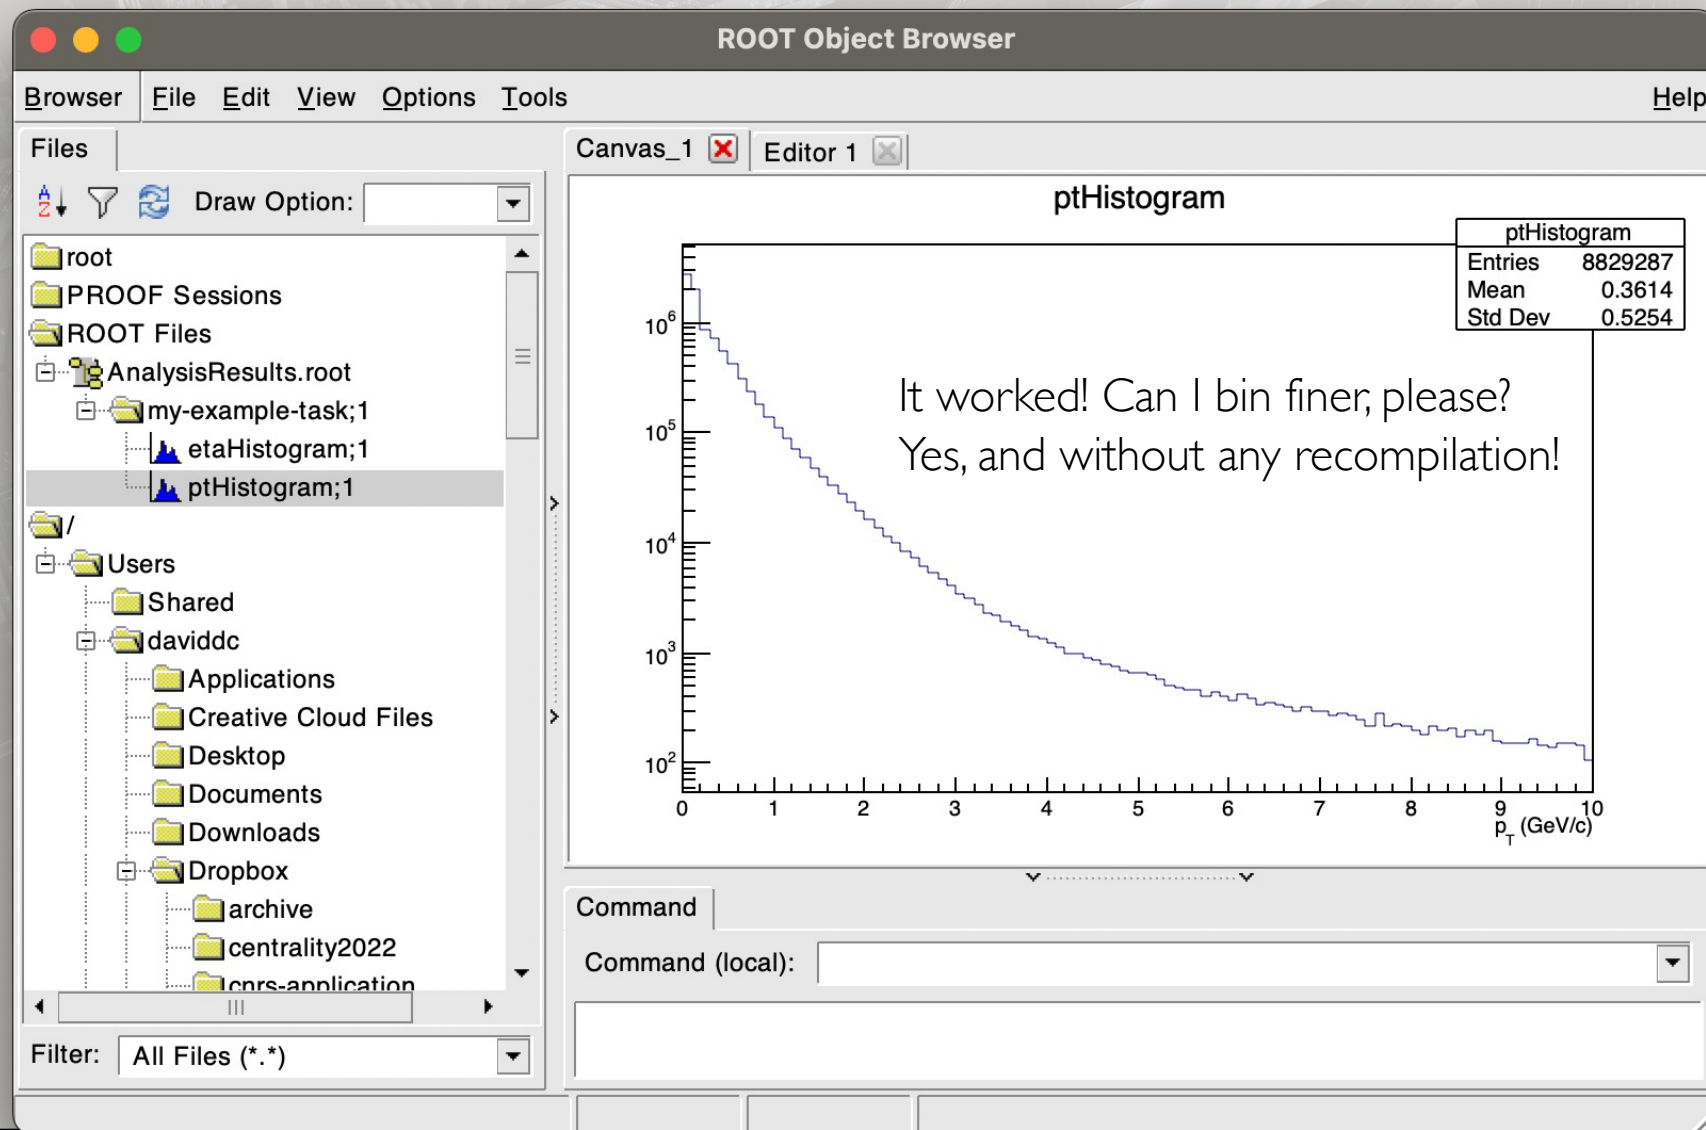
ROOT Object Browser

Browser File Edit View Options Tools Help

Files

Draw Option:

root
PROOF Sessions
ROOT Files
AnalysisResults.root
my-example-task;1
etaHistogram;1
ptHistogram;1
/
Users
Shared
daviddc
Applications
Creative Cloud Files
Desktop
Documents
Downloads
Dropbox
archive
centrality2022
cnrs-application

Filter: All Files (*.*)

Canvas_1 Editor 1

ptHistogram

| ptHistogram | |
|---|---|
| Entries | 8829287 |
| Mean | 0.3614 |
| Std Dev | 0.5254 |

It worked! Can I bin finer, please?
Yes, and without any recompilation!

$10^6$
$10^5$
$10^4$
$10^3$
$10^2$

0 1 2 3 4 5 6 7 8 9 10
$p_T$ (GeV/c)

Command

Command (local):